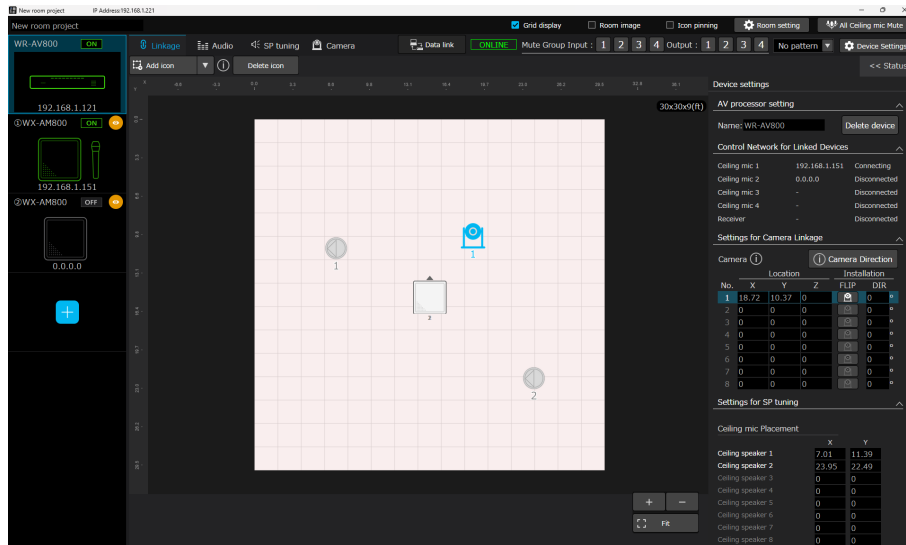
New room project IP Address:192.168.1.221

New room project

Grid display Room image Icon pinning Room setting All Ceiling mic Mute

WR-AV800 ON

192.168.1.121

①WX-AM800 ON

192.168.1.151

②WX-AM800 OFF

0.0.0.0

+

Linkage Audio SP tuning Camera

Data link ONLINE Mute Group Input : 1 2 3 4 Output : 1 2 3 4 No pattern Device Settings

Add icon Delete icon

<< Status

30x30x9(ft)

1

1

2

2

+ −

Fit

Device settings

AV processor setting

Name: WR-AV800 Delete device

Control Network for Linked Devices

| | | |
|---|---|---|
| Ceiling mic 1 | 192.168.1.151 | Connecting |
| Ceiling mic 2 | 0.0.0.0 | Disconnected |
| Ceiling mic 3 | - | Disconnected |
| Ceiling mic 4 | - | Disconnected |
| Receiver | - | Disconnected |

Settings for Camera Linkage

Camera Camera Direction

| No. | X | Y | Z | FLIP | DIR |
|---|---|---|---|---|---|
| 1 | 18.72 | 10.37 | 0 | | 0 |
| 2 | 0 | 0 | 0 | | 0 |
| 3 | 0 | 0 | 0 | | 0 |
| 4 | 0 | 0 | 0 | | 0 |
| 5 | 0 | 0 | 0 | | 0 |
| 6 | 0 | 0 | 0 | | 0 |
| 7 | 0 | 0 | 0 | | 0 |
| 8 | 0 | 0 | 0 | | 0 |

Location Installation

Settings for SP tuning

Ceiling mic Placement

| | X | Y |
|---|---|---|
| Ceiling speaker 1 | 7.01 | 11.39 |
| Ceiling speaker 2 | 23.95 | 22.49 |
| Ceiling speaker 3 | 0 | 0 |
| Ceiling speaker 4 | 0 | 0 |
| Ceiling speaker 5 | 0 | 0 |
| Ceiling speaker 6 | 0 | 0 |
| Ceiling speaker 7 | 0 | 0 |
| Ceiling speaker 8 | 0 | 0 |